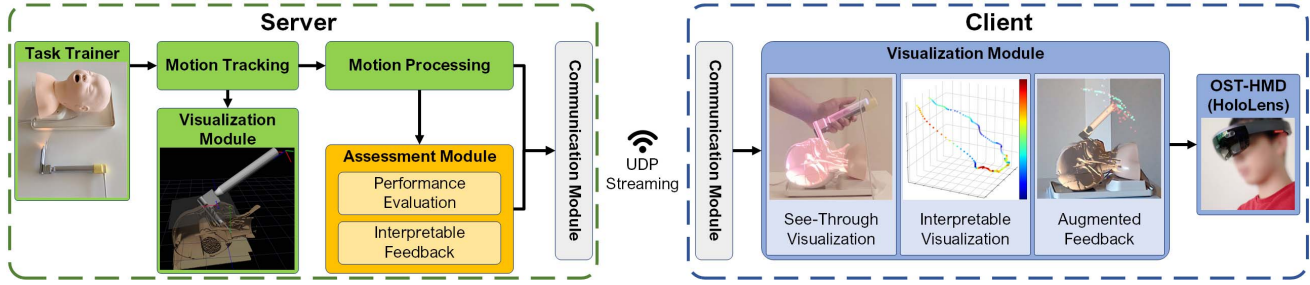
Server

Task Trainer

Motion Tracking

Motion Processing

Visualization Module

Assessment Module

Performance Evaluation

Interpretable Feedback

Communication Module

UDP Streaming

Client

Communication Module

Visualization Module

See-Through Visualization

Interpretable Visualization

Augmented Feedback

OST-HMD (HoloLens)